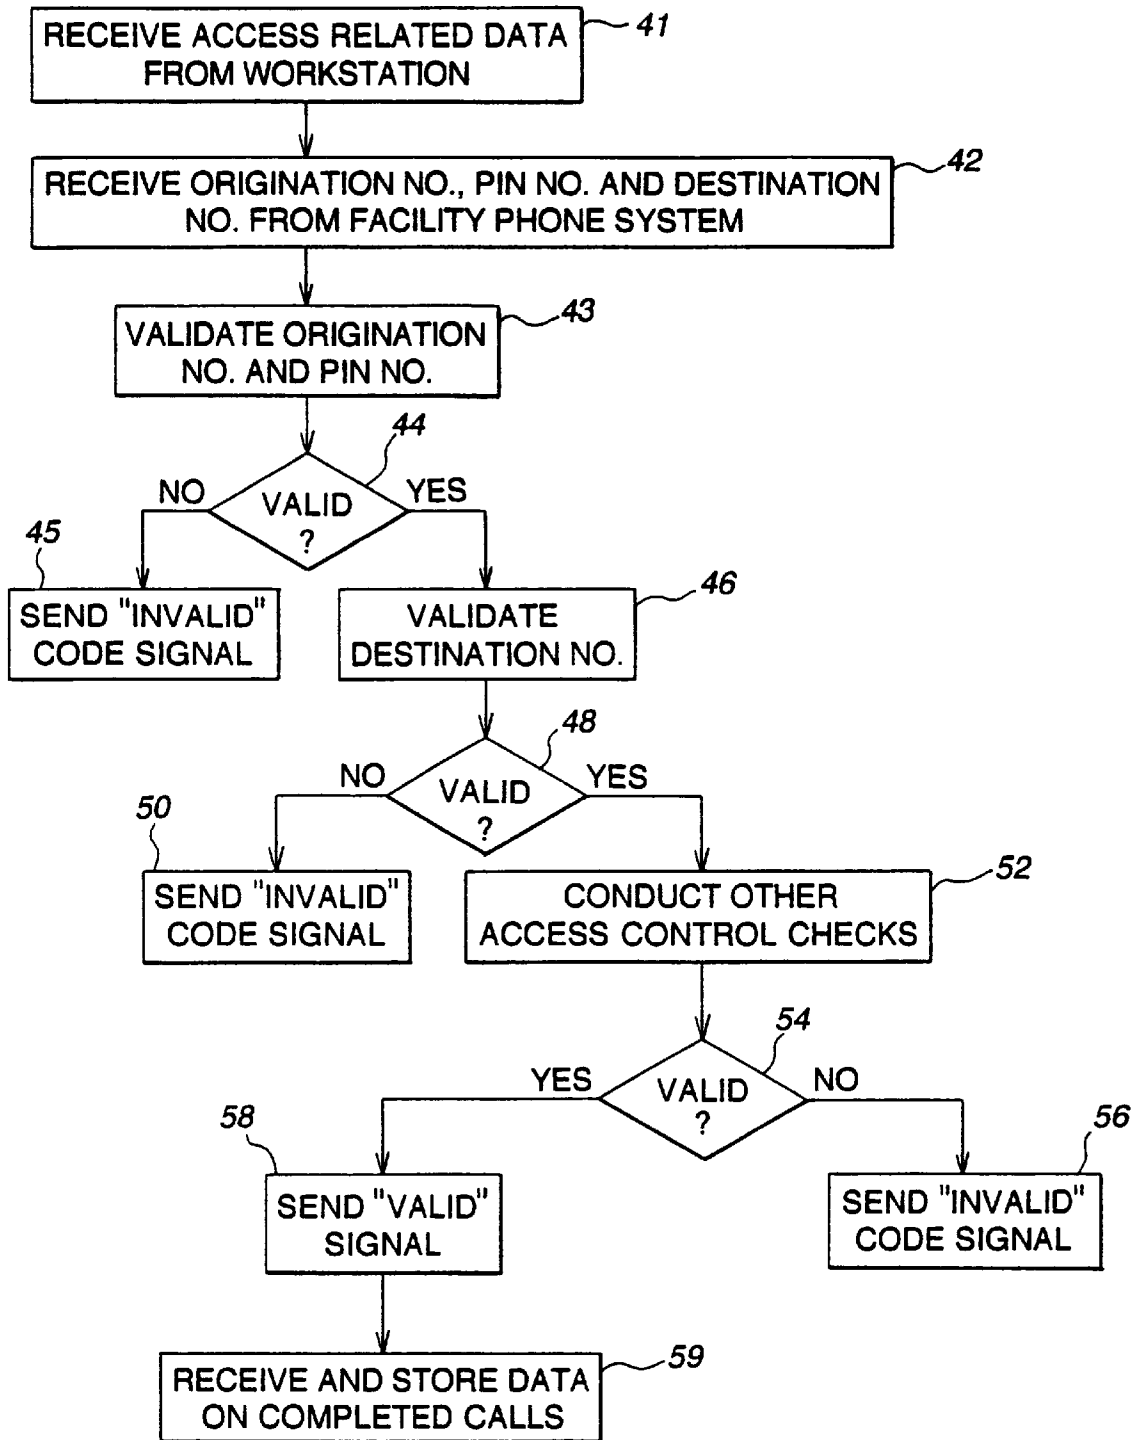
RECEIVE ACCESS RELATED DATA FROM WORKSTATION
41

RECEIVE ORIGINATION NO., PIN NO. AND DESTINATION NO. FROM FACILITY PHONE SYSTEM
42

VALIDATE ORIGINATION NO. AND PIN NO.
43

44
NO
VALID ?
YES

45
SEND "INVALID" CODE SIGNAL

VALIDATE DESTINATION NO.
46

48
NO
VALID ?
YES

50
SEND "INVALID" CODE SIGNAL

CONDUCT OTHER ACCESS CONTROL CHECKS
52

54
YES
VALID ?
NO

58
SEND "VALID" SIGNAL

56
SEND "INVALID" CODE SIGNAL

RECEIVE AND STORE DATA ON COMPLETED CALLS
59